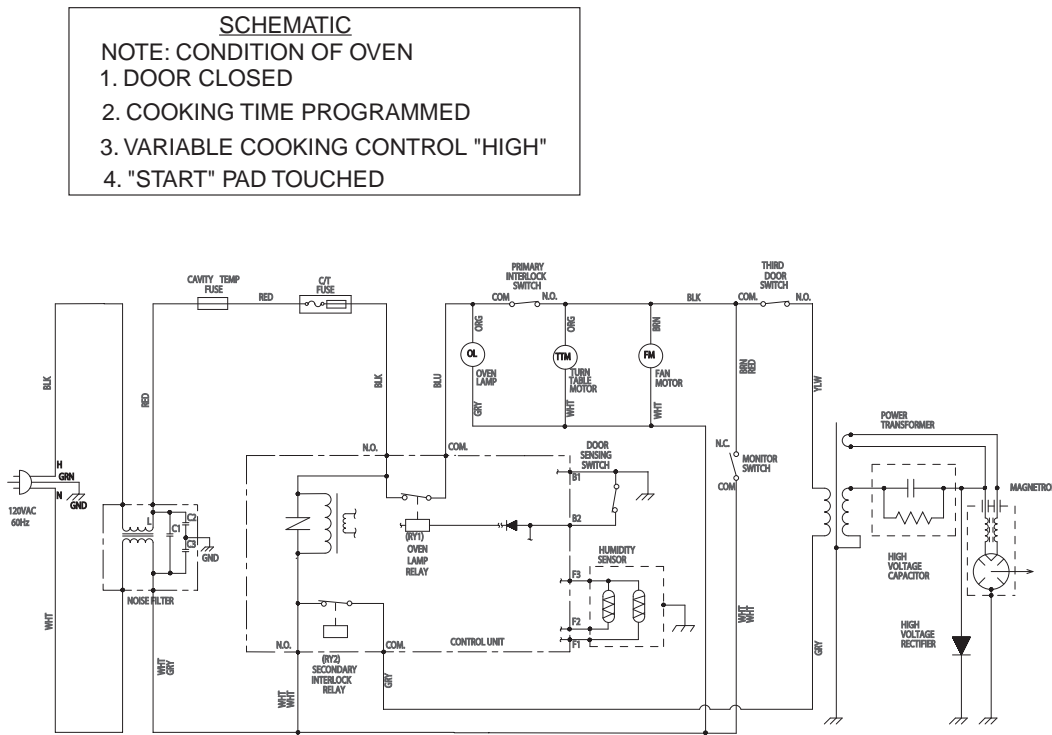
SCHEMATIC
NOTE: CONDITION OF OVEN
1. DOOR CLOSED
2. COOKING TIME PROGRAMMED
3. VARIABLE COOKING CONTROL "HIGH"
4. "START" PAD TOUCHED

CAVITY TEMP FUSE
RED
C/T FUSE
PRIMARY INTERLOCK SWITCH
COM.
N.O.
BLK
THIRD DOOR SWITCH
COM.
N.O.
BLK
RED
BLK
BLU
ORG
OL
OVEN LAMP
ORG
TTM
TURN TABLE MOTOR
BRN
FM
FAN MOTOR
BRN RED
YLW
GRY
WHT
WHT
POWER TRANSFORMER
N.O.
COM.
DOOR SENSING SWITCH
N.C.
MONITOR SWITCH
COM
B1
H
GRN
N
GND
120VAC 60Hz
L
C1
C2
C3
GND
(RY1) OVEN LAMP RELAY
B2
MAGNETRO
HIGH VOLTAGE CAPACITOR
HUMIDITY SENSOR
F3
NOISE FILTER
WHT
F2
F1
WHT WHT
HIGH VOLTAGE RECTIFIER
N.O.
COM.
CONTROL UNIT
GRY
WHT GRY
(RY2) SECONDARY INTERLOCK RELAY
GRY
WHT WHT